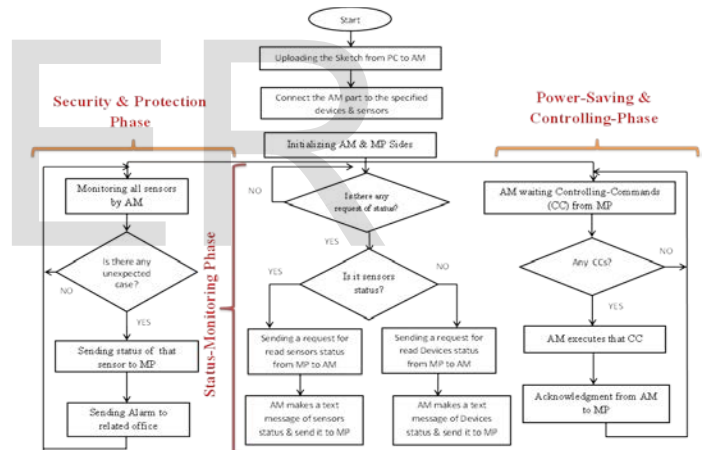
Start

Uploading the Sketch from PC to AM

Connect the AM part to the specified devices & sensors

Initializing AM & MP Sides

Security & Protection Phase

Monitoring all sensors by AM

Is there any unexpected case?

NO

YES

Sending status of that sensor to MP

Sending Alarm to related office

Status-Monitoring Phase

NO

Is there any request of status?

YES

Is it sensors status?

YES

NO

Sending a request for read sensors status from MP to AM

Sending a request for read Devices status from MP to AM

AM makes a text message of sensors status & send it to MP

AM makes a text message of Devices status & send it to MP

Power-Saving & Controlling-Phase

AM waiting Controlling-Commands (CC) from MP

Any CCs?

NO

YES

AM executes that CC

Acknowledgment from AM to MP